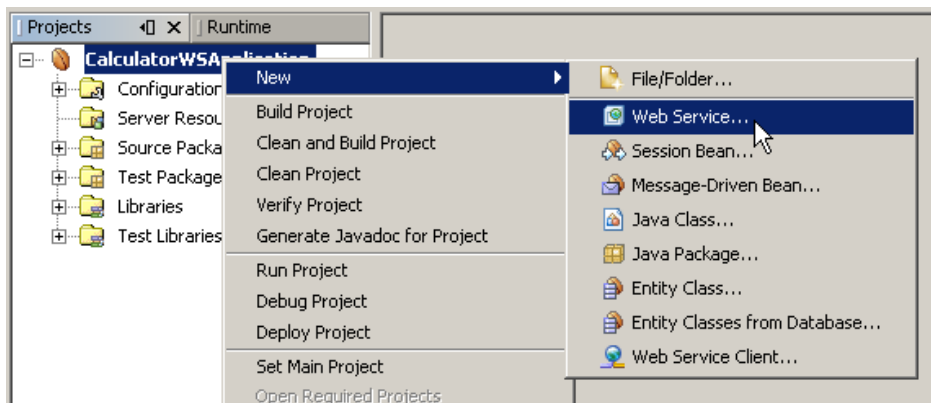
Projects | Runtime

CalculatorWSApplication
Configuration
Server Resou
Source Packa
Test Package
Libraries
Test Libraries

New
Build Project
Clean and Build Project
Clean Project
Verify Project
Generate Javadoc for Project
Run Project
Debug Project
Deploy Project
Set Main Project
Open Required Projects

File/Folder...
Web Service...
Session Bean...
Message-Driven Bean...
Java Class...
Java Package...
Entity Class...
Entity Classes from Database...
Web Service Client...